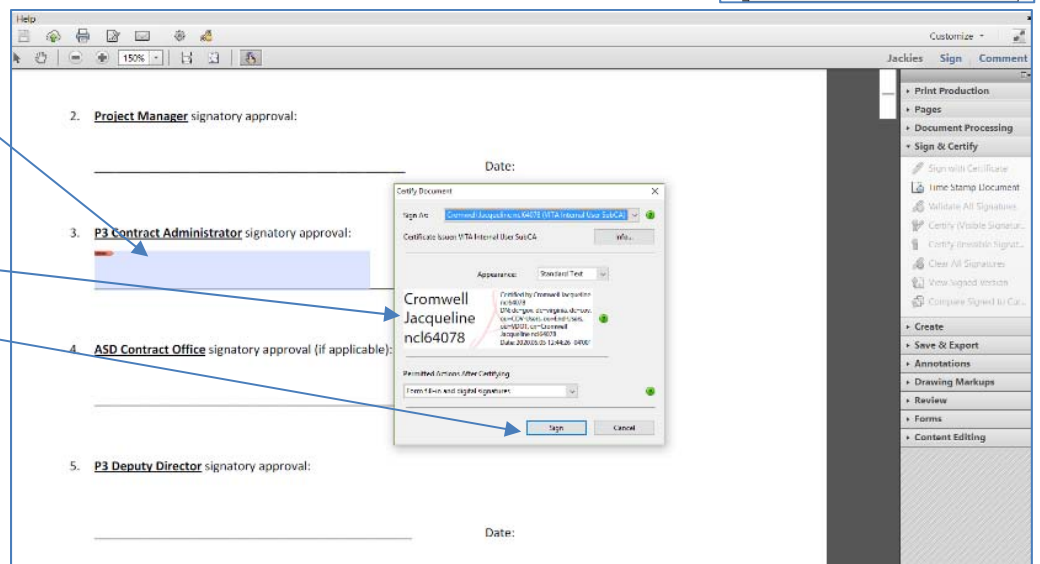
Help

150%

Customize

Jackies Sign Comment

2. Project Manager signatory approval:

Date:

3. P3 Contract Administrator signatory approval:

4. ASD Contract Office signatory approval (if applicable):

5. P3 Deputy Director signatory approval:

Date:

Certify Document

Sign As: Cromwell.Jacqueline.ncl64078 (VITA Internal User SubCA)

Certificate Issuer: VITA Internal User SubCA

Info...

Appearance: Standard Text

Cromwell Jacqueline ncl64078

Certified by Cromwell.Jacqueline.ncl64078
DN: dc=gov, dc=virginia, dc=cov, ou=COV Users, ou=End Users, ou=VDOT, cn=Cromwell.Jacqueline.ncl64078
Date: 2020.05.05 12:44:26 -04'00'

Permitted Actions After Certifying

Form fill-in and digital signatures

Sign

Cancel

Print Production
Pages
Document Processing
Sign & Certify
Sign with Certificate
Time Stamp Document
Validate All Signatures
Certify (Visible Signature)
Certify (Invisible Signature)
Clear All Signatures
View Signed Version
Compare Signed to Cur...
Create
Save & Export
Annotations
Drawing Markups
Review
Forms
Content Editing